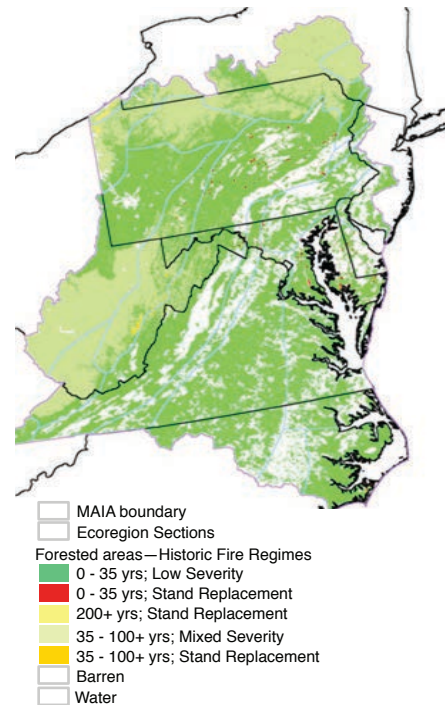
MAIA boundary
Ecoregion Sections
Forested areas—Historic Fire Regimes
0 - 35 yrs; Low Severity
0 - 35 yrs; Stand Replacement
200+ yrs; Stand Replacement
35 - 100+ yrs; Mixed Severity
35 - 100+ yrs; Stand Replacement
Barren
Water